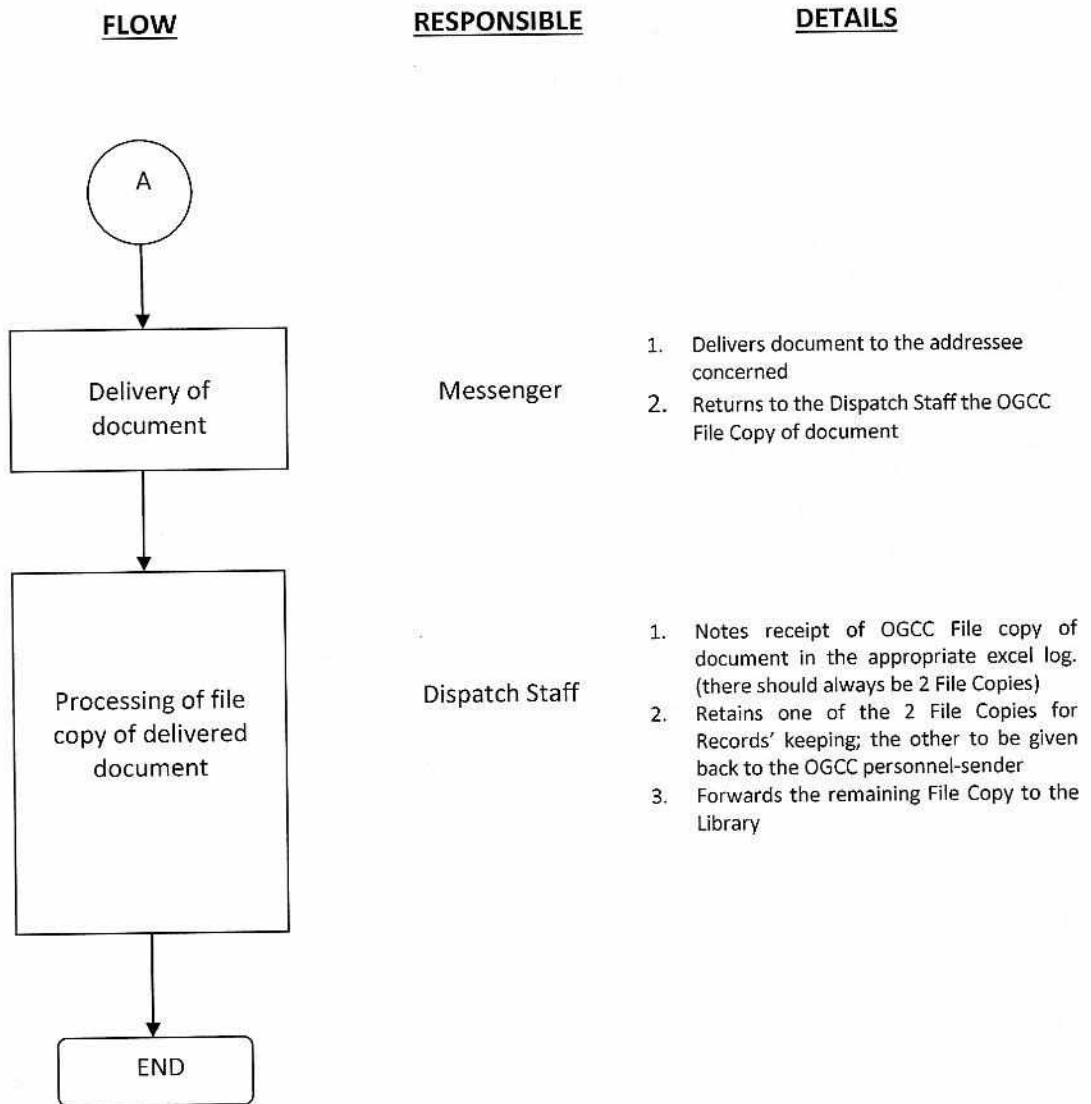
FLOW

RESPONSIBLE

DETAILS

A

Delivery of document

Messenger

1. Delivers document to the addressee concerned
2. Returns to the Dispatch Staff the OGCC File Copy of document

Processing of file copy of delivered document

Dispatch Staff

1. Notes receipt of OGCC File copy of document in the appropriate excel log. (there should always be 2 File Copies)
2. Retains one of the 2 File Copies for Records' keeping; the other to be given back to the OGCC personnel-sender
3. Forwards the remaining File Copy to the Library

END